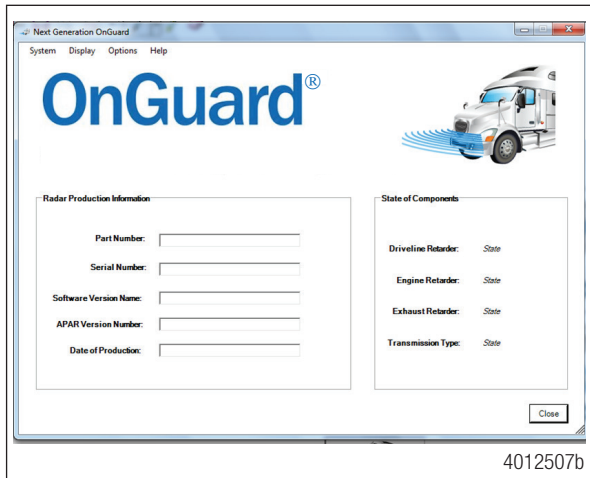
Next Generation OnGuard

System Display Options Help

OnGuard®

Radar Production Information

Part Number:

Serial Number:

Software Version Name:

APAR Version Number:

Date of Production:

State of Components

Driveline Retarder: State

Engine Retarder: State

Exhaust Retarder: State

Transmission Type: State

Close

4012507b